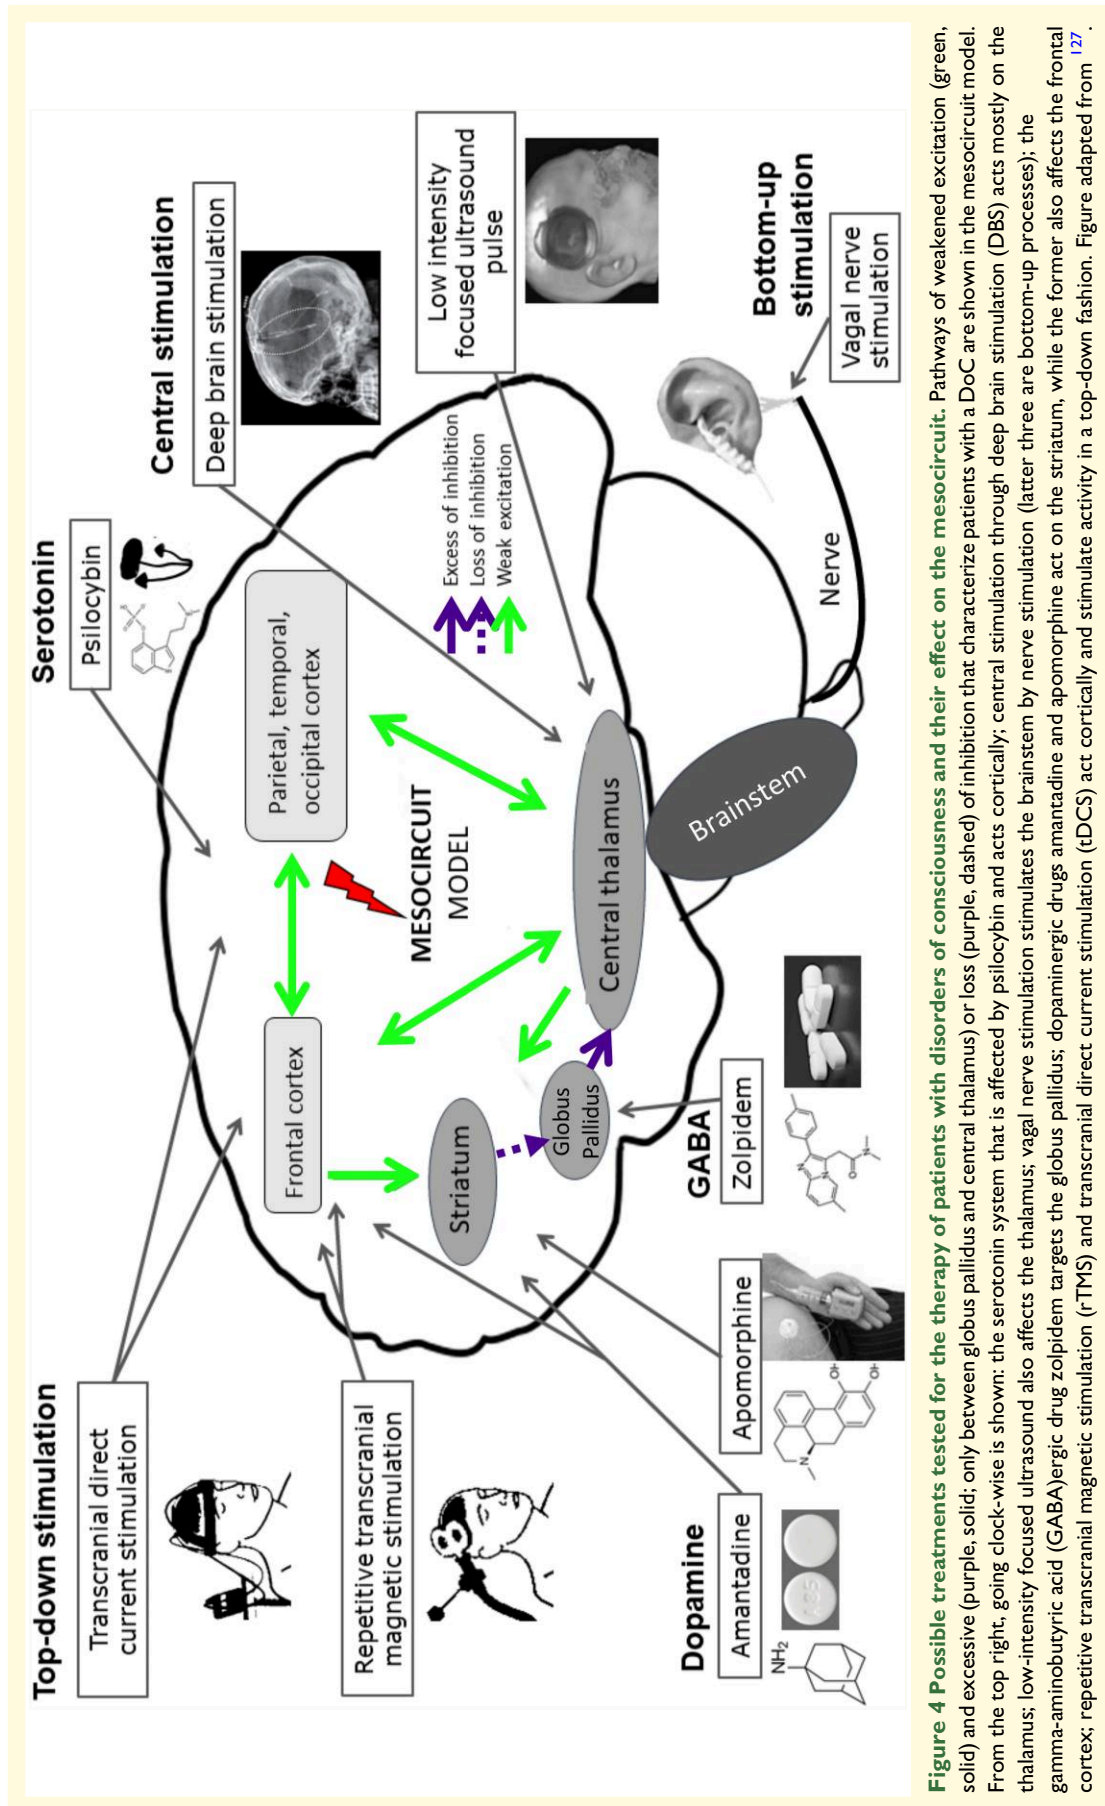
Top-down stimulation

Transcranial direct current stimulation

Repetitive transcranial magnetic stimulation

Dopamine

Amantadine

Apomorphine

GABA

Zolpidem

Serotonin

Psilocybin

Central stimulation

Deep brain stimulation

Low intensity focused ultrasound pulse

Bottom-up stimulation

Vagal nerve stimulation

Nerve

Brainstem

Central thalamus

Parietal, temporal, occipital cortex

Frontal cortex

Striatum

Globus Pallidus

MESOCIRCUIT MODEL

Excess of inhibition
Loss of inhibition
Weak excitation

Figure 4 Possible treatments tested for the therapy of patients with disorders of consciousness and their effect on the mesocircuit. Pathways of weakened excitation (green, solid) and excessive (purple, solid; only between globus pallidus and central thalamus) or loss (purple, dashed) of inhibition that characterize patients with a DoC are shown in the mesocircuit model. From the top right, going clock-wise is shown: the serotonin system that is affected by psilocybin and acts cortically; central stimulation through deep brain stimulation (DBS) acts mostly on the thalamus; low-intensity focused ultrasound also affects the thalamus; vagal nerve stimulation stimulates the brainstem by nerve stimulation (latter three are bottom-up processes); the gamma-aminobutyric acid (GABA)ergic drug zolpidem targets the globus pallidus; dopaminergic drugs amantadine and apomorphine act on the striatum, while the former also affects the frontal cortex; repetitive transcranial magnetic stimulation (rTMS) and transcranial direct current stimulation (tDCS) act cortically and stimulate activity in a top-down fashion. Figure adapted from $^{127}$.